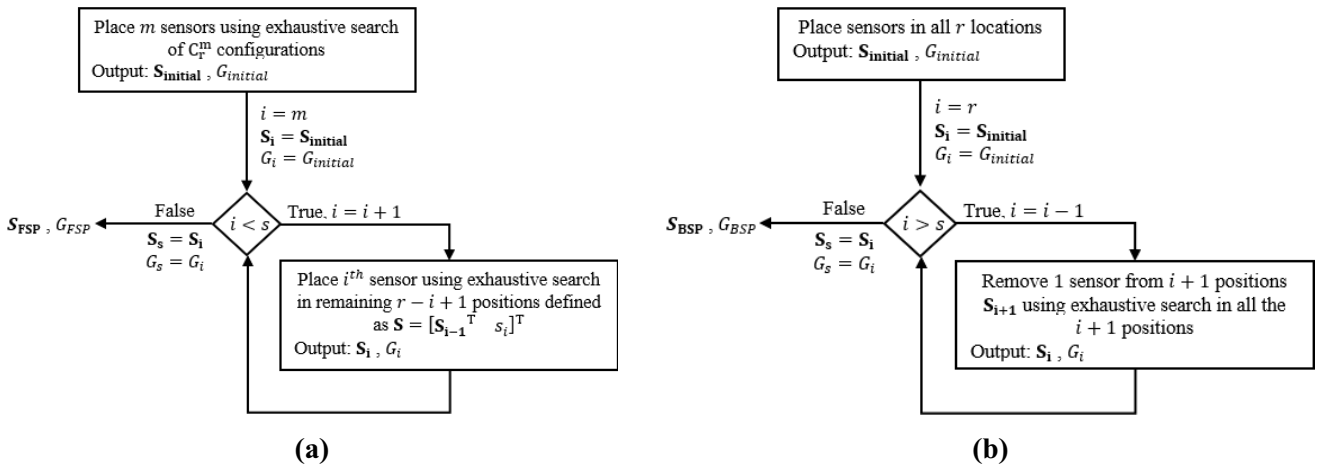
Place $m$ sensors using exhaustive search of $C_r^m$ configurations
Output: $\mathbf{S_{initial}}$ , $G_{initial}$

$i = m$
$\mathbf{S_i} = \mathbf{S_{initial}}$
$G_i = G_{initial}$

$i < s$

True, $i = i + 1$

False

$\mathbf{S_s} = \mathbf{S_i}$
$G_s = G_i$

$\boldsymbol{S}_{\mathbf{FSP}}$ , $G_{FSP}$

Place $i^{th}$ sensor using exhaustive search in remaining $r - i + 1$ positions defined as $\mathbf{S} = [\mathbf{S_{i-1}}^T \quad s_i]^T$
Output: $\mathbf{S_i}$ , $G_i$

(a)

Place sensors in all $r$ locations
Output: $\mathbf{S_{initial}}$ , $G_{initial}$

$i = r$
$\mathbf{S_i} = \mathbf{S_{initial}}$
$G_i = G_{initial}$

$i > s$

True, $i = i - 1$

False

$\mathbf{S_s} = \mathbf{S_i}$
$G_s = G_i$

$\boldsymbol{S}_{\mathbf{BSP}}$ , $G_{BSP}$

Remove 1 sensor from $i + 1$ positions $\mathbf{S_{i+1}}$ using exhaustive search in all the $i + 1$ positions
Output: $\mathbf{S_i}$ , $G_i$

(b)